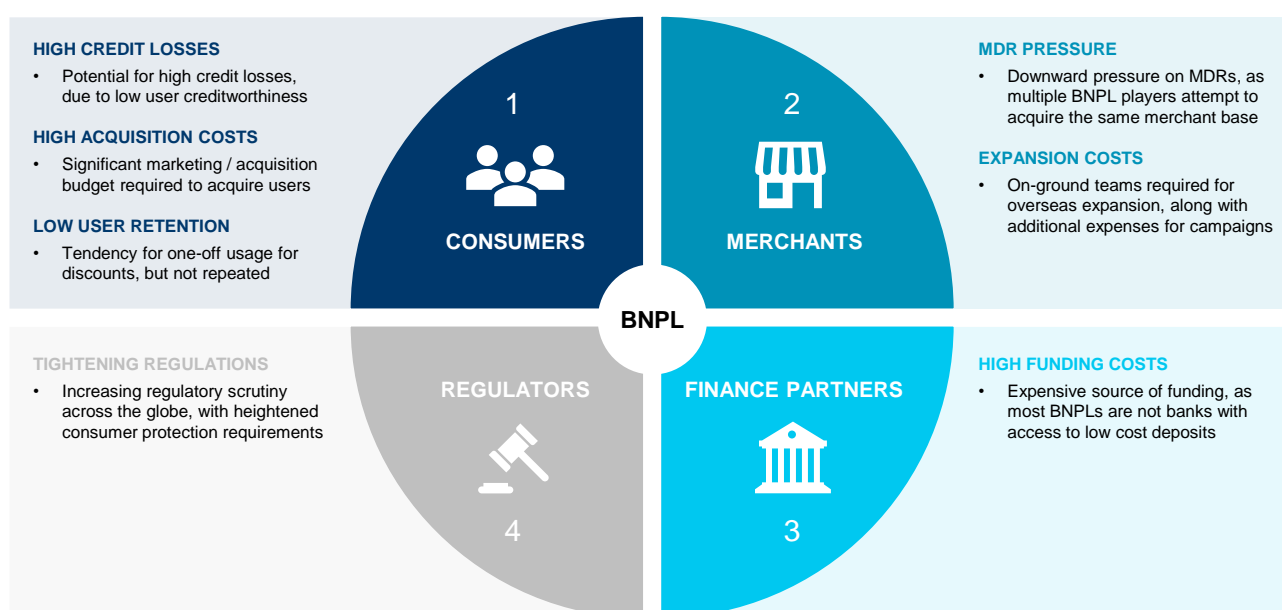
HIGH CREDIT LOSSES

• Potential for high credit losses, due to low user creditworthiness

HIGH ACQUISITION COSTS

• Significant marketing / acquisition budget required to acquire users

LOW USER RETENTION

• Tendency for one-off usage for discounts, but not repeated

1

CONSUMERS

2

MERCHANTS

MDR PRESSURE

• Downward pressure on MDRs, as multiple BNPL players attempt to acquire the same merchant base

EXPANSION COSTS

• On-ground teams required for overseas expansion, along with additional expenses for campaigns

BNPL

TIGHTENING REGULATIONS

• Increasing regulatory scrutiny across the globe, with heightened consumer protection requirements

REGULATORS

4

FINANCE PARTNERS

3

HIGH FUNDING COSTS

• Expensive source of funding, as most BNPLs are not banks with access to low cost deposits